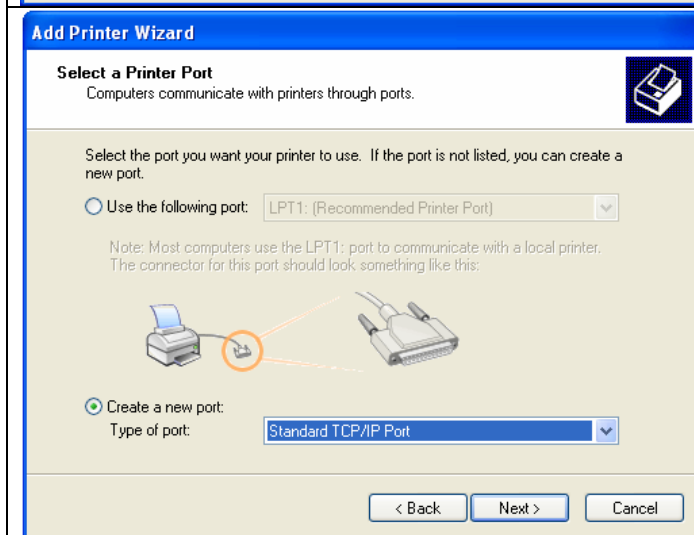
Add Printer Wizard

Select a Printer Port
Computers communicate with printers through ports.

Select the port you want your printer to use. If the port is not listed, you can create a new port.

Use the following port: LPT1: (Recommended Printer Port)

Note: Most computers use the LPT1: port to communicate with a local printer. The connector for this port should look something like this:

Create a new port:
Type of port: Standard TCP/IP Port

< Back Next > Cancel